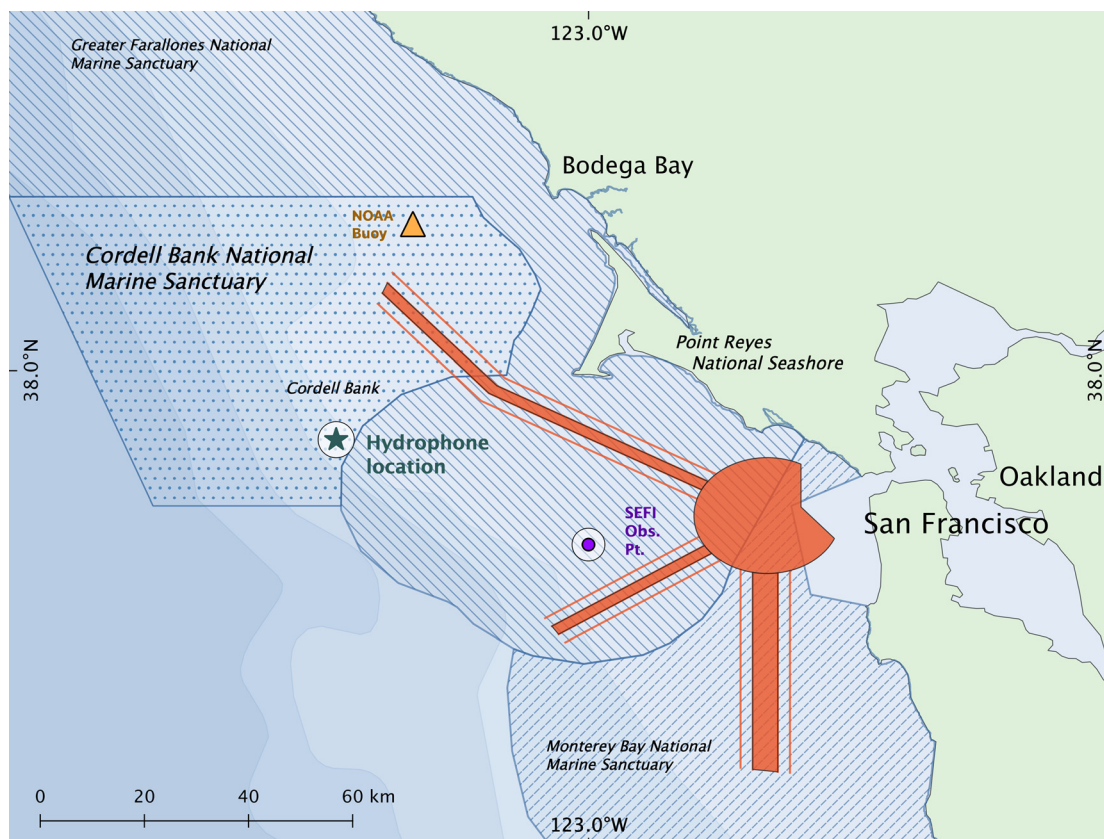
123.0°W

Greater Farallones National Marine Sanctuary

Bodega Bay

NOAA Buoy

Cordell Bank National Marine Sanctuary

Point Reyes National Seashore

38.0°N

38.0°N

Cordell Bank

Hydrophone location

Oakland

SEFI Obs. Pt.

San Francisco

Monterey Bay National Marine Sanctuary

0 20 40 60 km

123.0°W